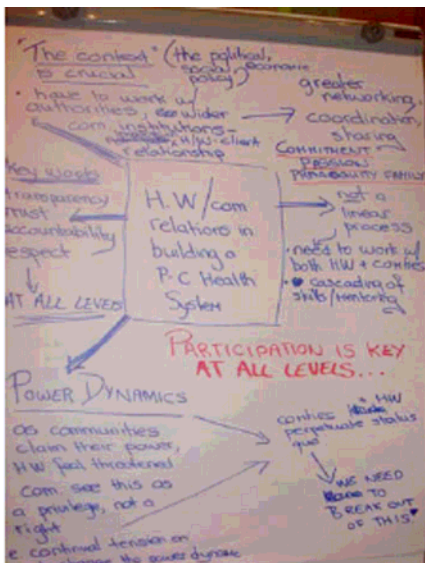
"The context" (the political, social, economic policy) is crucial

• have to work w/ authorities, see wider com institutions – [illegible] HW-client relationship

greater networking, coordination, sharing

COMMITMENT
PASSION
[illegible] FAMILY

Key words
transparency
trust
accountability
respect

AT ALL LEVELS

H.W/com relations in building a P-C Health System

→ not a linear process

• need to work w/ both HW + com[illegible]

• cascading of skills/mentoring

PARTICIPATION IS KEY AT ALL LEVELS...

POWER DYNAMICS

as communities claim their power, HW feel threatened
com see this as a privilege, not a right

• control tension on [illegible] the power dynamic

com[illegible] HW perpetuate status quo

WE NEED TO BREAK OUT OF THIS"